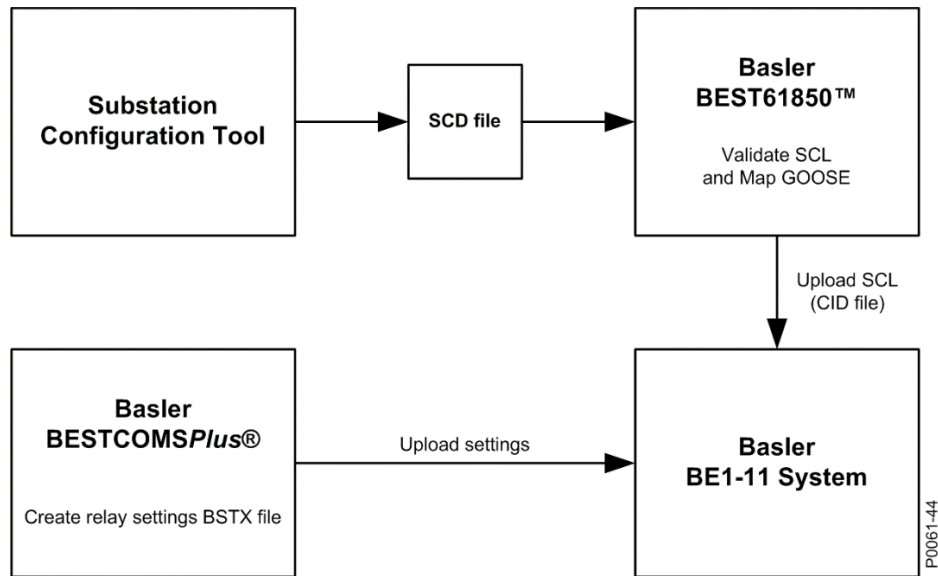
Substation Configuration Tool

SCD file

Basler BEST61850™

Validate SCL and Map GOOSE

Upload SCL (CID file)

Basler BESTCOMSPlus®

Create relay settings BSTX file

Upload settings

Basler BE1-11 System

P0061-44